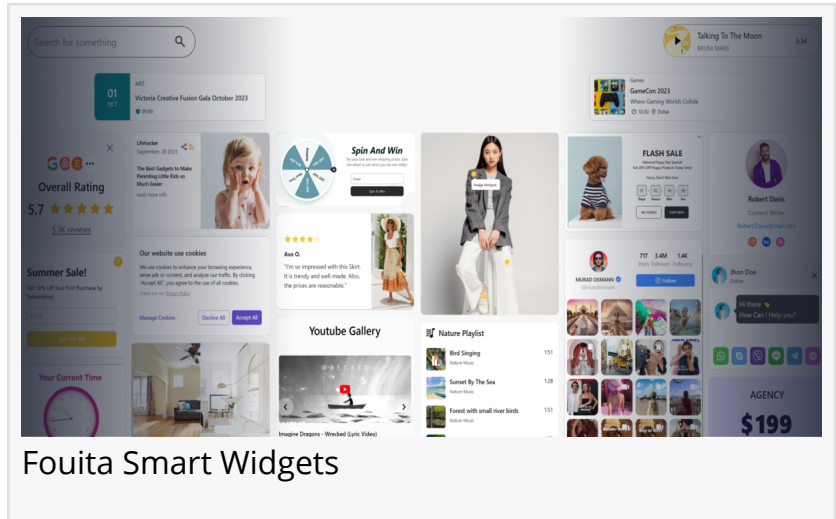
Search for something

Talking To The Moon
BRUNO MARS
3:34

01
OCT
ART
Victoria Creative Fusion Gala October 2023

Games
GameCon 2023
Where Gaming Worlds Collide

Overall Rating
5.7
5.3K reviews

Lifehacker
The Best Gadgets to Make Parenting Little Kids so Much Easier
read more info

Spin And Win
Spin To Win

FLASH SALE

Robert Davis
Content Writer

Summer Sale!

Our website use cookies
We use cookies to enhance your browsing experience, serve ads or content, and analyze our traffic. By clicking "Accept All", you agree to the use of all cookies.
Manage Cookies
Decline All
Accept All

Ava O.
"I'm so impressed with this Skirt. It is trendy and well-made. Also, the prices are reasonable."

MURAD OSMANI
717 3.4M 1.4K
Follow

Jhon Doe
Online
Hi there
How Can I Help you?

Your Current Time

Youtube Gallery
Imagine Dragons - Wrecked (Lyric Video)

Nature Playlist
Bird Singing
Nature Music
1:51
Sunset By The Sea
Nature Music
1:28
Forest with small river birds
Nature Music
1:51

AGENCY
$199

Fouita Smart Widgets